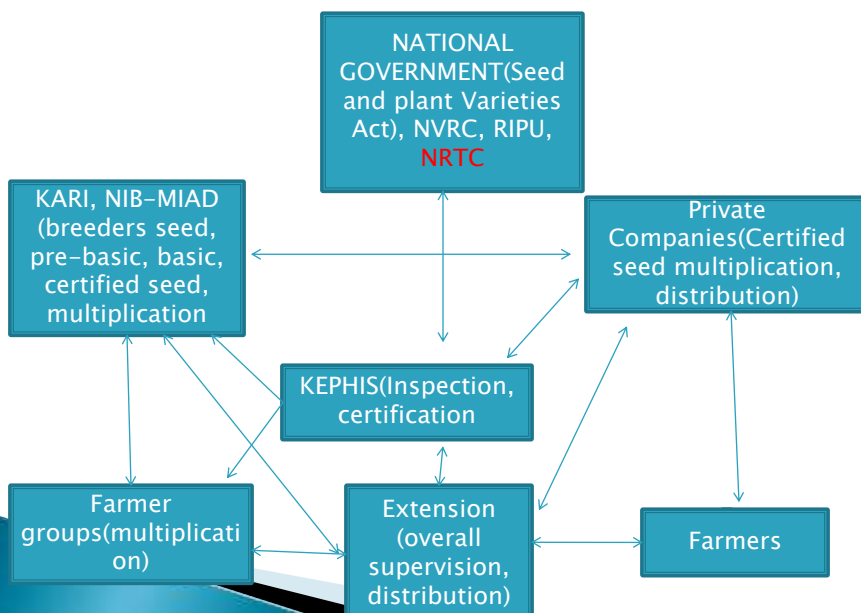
NATIONAL GOVERNMENT(Seed and plant Varieties Act), NVRC, RIPU, NRTC

KARI, NIB-MIAD (breeders seed, pre-basic, basic, certified seed, multiplication

Private Companies(Certified seed multiplication, distribution)

KEPHIS(Inspection, certification

Farmer groups(multiplication)

Extension (overall supervision, distribution)

Farmers